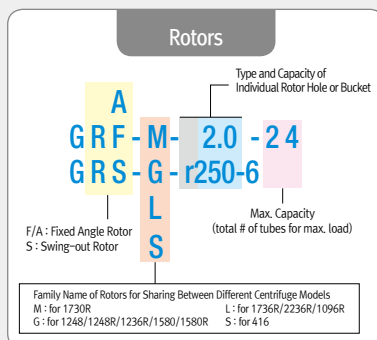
Rotors

Type and Capacity of Individual Rotor Hole or Bucket

A
GRF-M- 2.0 -24
GRS-G-r250-6
L
S

Max. Capacity
(total # of tubes for max. load)

F/A : Fixed Angle Rotor
S : Swing-out Rotor

Family Name of Rotors for Sharing Between Different Centrifuge Models
M : for 1730R
L : for 1736R/2236R/1096R
G : for 1248/1248R/1236R/1580/1580R
S : for 416